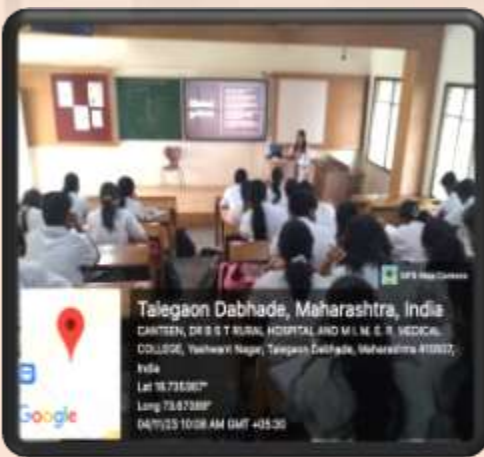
GPS Map Camera

Talegaon Dabhade, Maharashtra, India
CANTEEN, DR B S T RURAL HOSPITAL AND M I M E R MEDICAL COLLEGE, Yashwant Nagar, Talegaon Dabhade, Maharashtra 410507, India
Lat 18.735367°
Long 73.67386°
04/11/23 10:08 AM GMT +05:30

Google